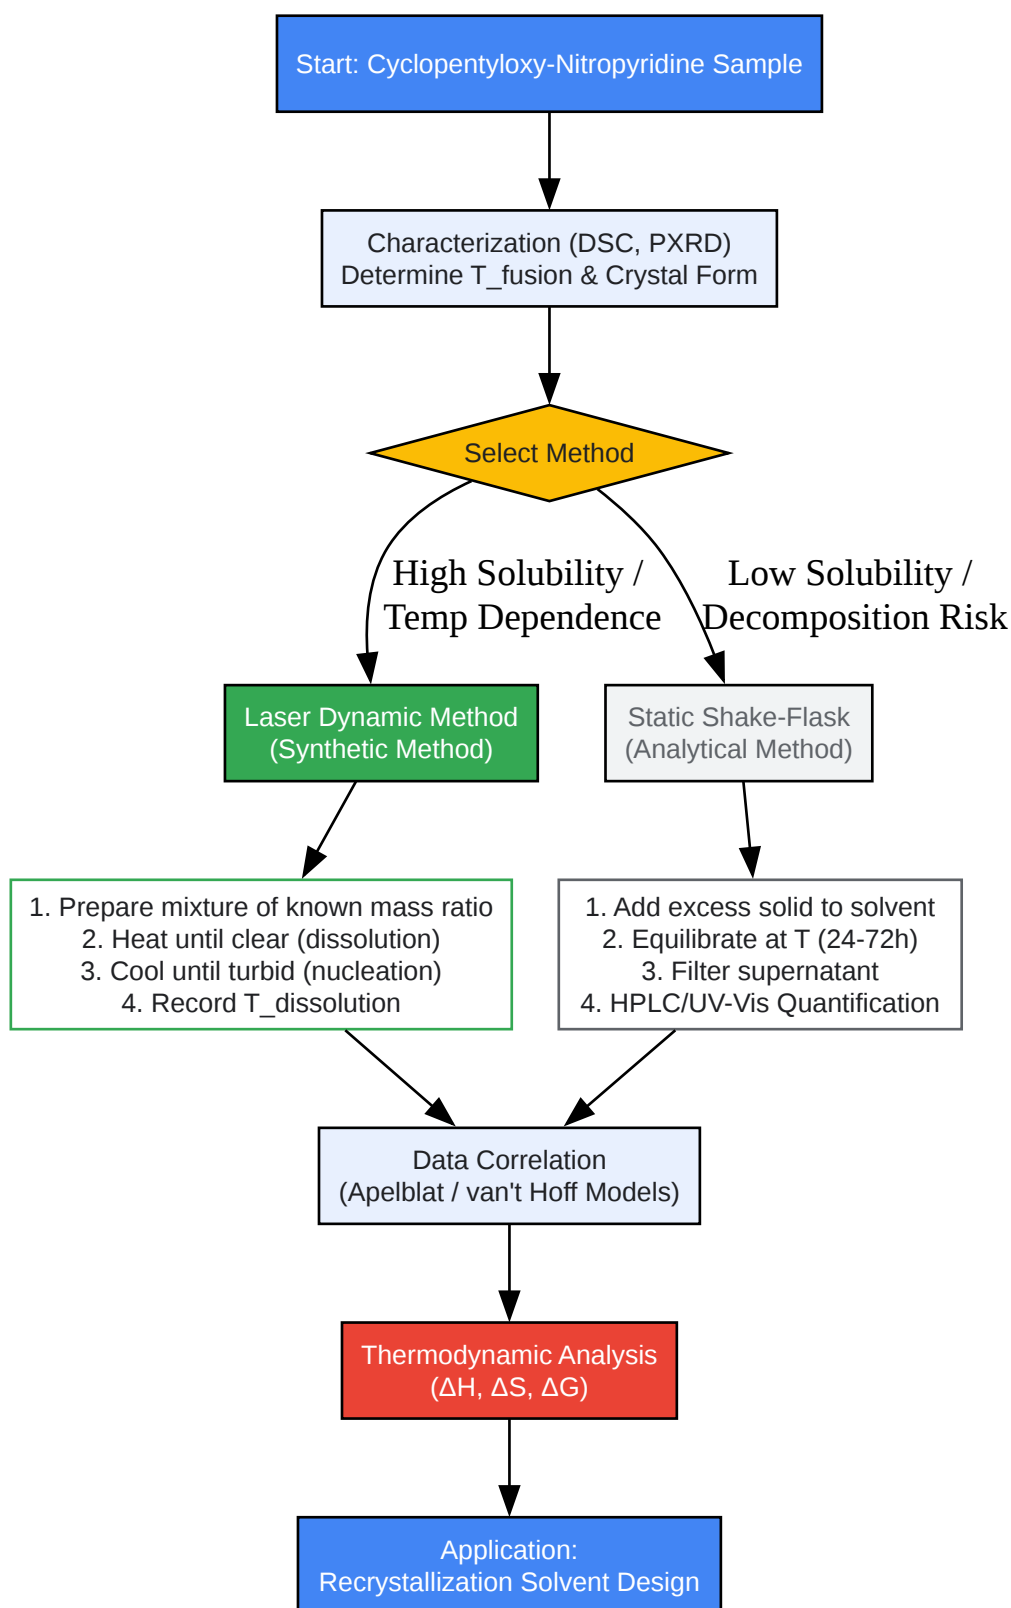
Start: Cyclopentyloxy-Nitropyridine Sample

Characterization (DSC, PXRD)
Determine T_fusion & Crystal Form

Select Method

High Solubility / Temp Dependence

Low Solubility / Decomposition Risk

Laser Dynamic Method
(Synthetic Method)

Static Shake-Flask
(Analytical Method)

1. Prepare mixture of known mass ratio
2. Heat until clear (dissolution)
3. Cool until turbid (nucleation)
4. Record T_dissolution

1. Add excess solid to solvent
2. Equilibrate at T (24-72h)
3. Filter supernatant
4. HPLC/UV-Vis Quantification

Data Correlation
(Apelblat / van't Hoff Models)

Thermodynamic Analysis
($\Delta H$, $\Delta S$, $\Delta G$)

Application:
Recrystallization Solvent Design